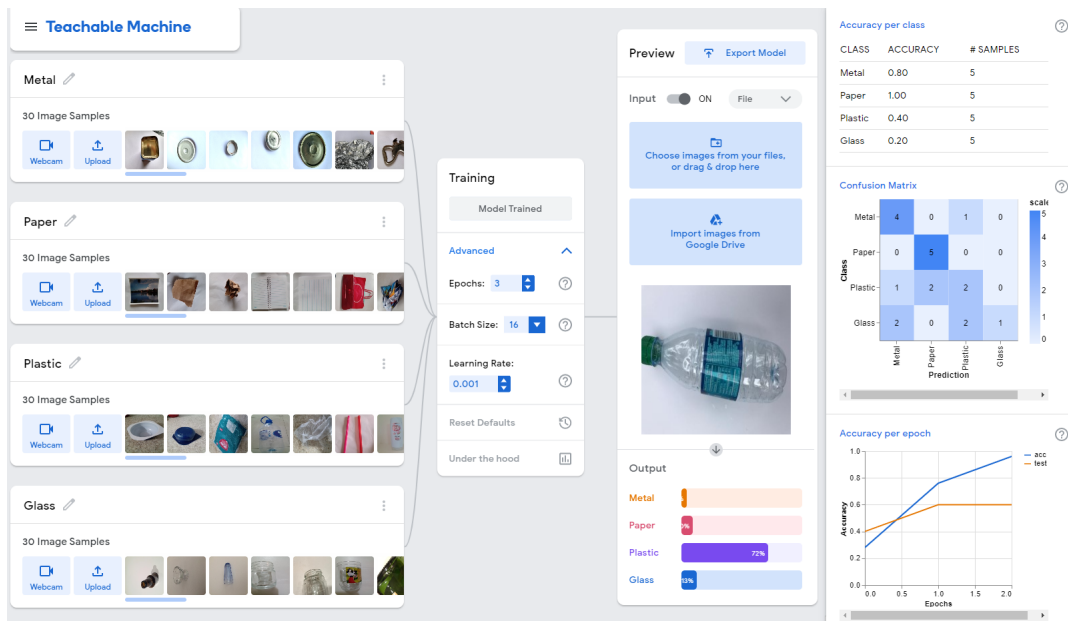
Teachable Machine

Metal
30 Image Samples
Webcam Upload

Paper
30 Image Samples
Webcam Upload

Plastic
30 Image Samples
Webcam Upload

Glass
30 Image Samples
Webcam Upload

Training
Model Trained
Advanced
Epochs: 3
Batch Size: 16
Learning Rate:
0.001
Reset Defaults
Under the hood

Preview
Export Model
Input ON File
Choose images from your files, or drag & drop here
Import images from Google Drive

Output
Metal
Paper 0%
Plastic 72%
Glass 13%

Accuracy per class
| CLASS | ACCURACY | # SAMPLES |
|---|---|---|
| Metal | 0.80 | 5 |
| Paper | 1.00 | 5 |
| Plastic | 0.40 | 5 |
| Glass | 0.20 | 5 |

Confusion Matrix
| Class | Metal | Paper | Plastic | Glass |
|---|---|---|---|---|
| Metal | 4 | 0 | 1 | 0 |
| Paper | 0 | 5 | 0 | 0 |
| Plastic | 1 | 2 | 2 | 0 |
| Glass | 2 | 0 | 2 | 1 |
Prediction
scale
5 4 3 2 1 0

Accuracy per epoch
1.0 0.8 0.6 0.4 0.2 0.0
Accuracy
0.0 0.5 1.0 1.5 2.0
Epochs
acc
test